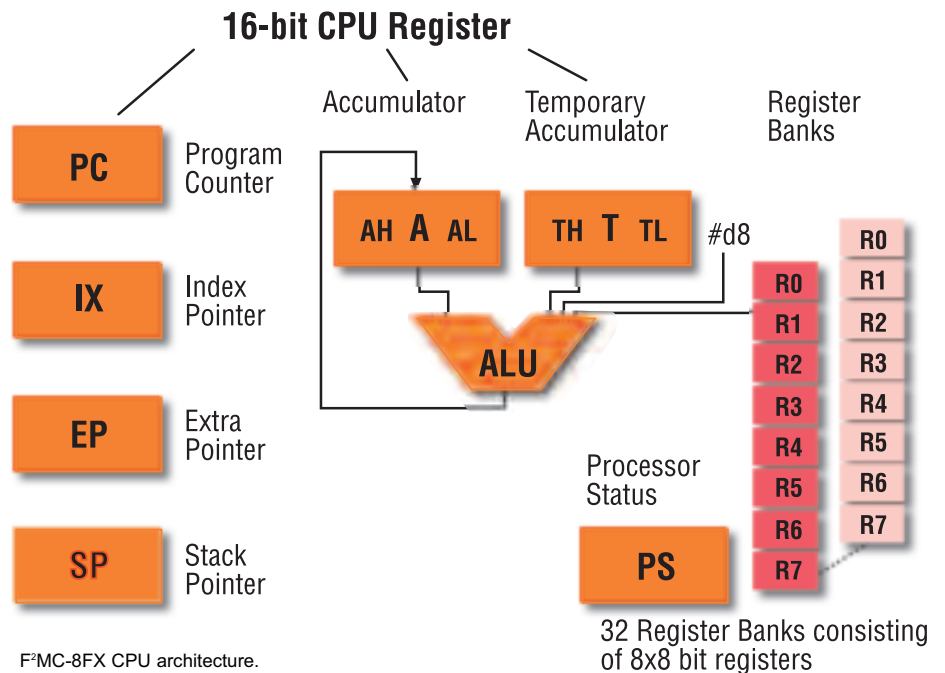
16-bit CPU Register

PC Program Counter

IX Index Pointer

EP Extra Pointer

SP Stack Pointer

Accumulator

Temporary Accumulator

Register Banks

AH A AL

TH T TL

#d8

ALU

R0
R1
R2
R3
R4
R5
R6
R7

R0
R1
R2
R3
R4
R5
R6
R7

Processor Status

PS

32 Register Banks consisting of 8x8 bit registers

F²MC-8FX CPU architecture.